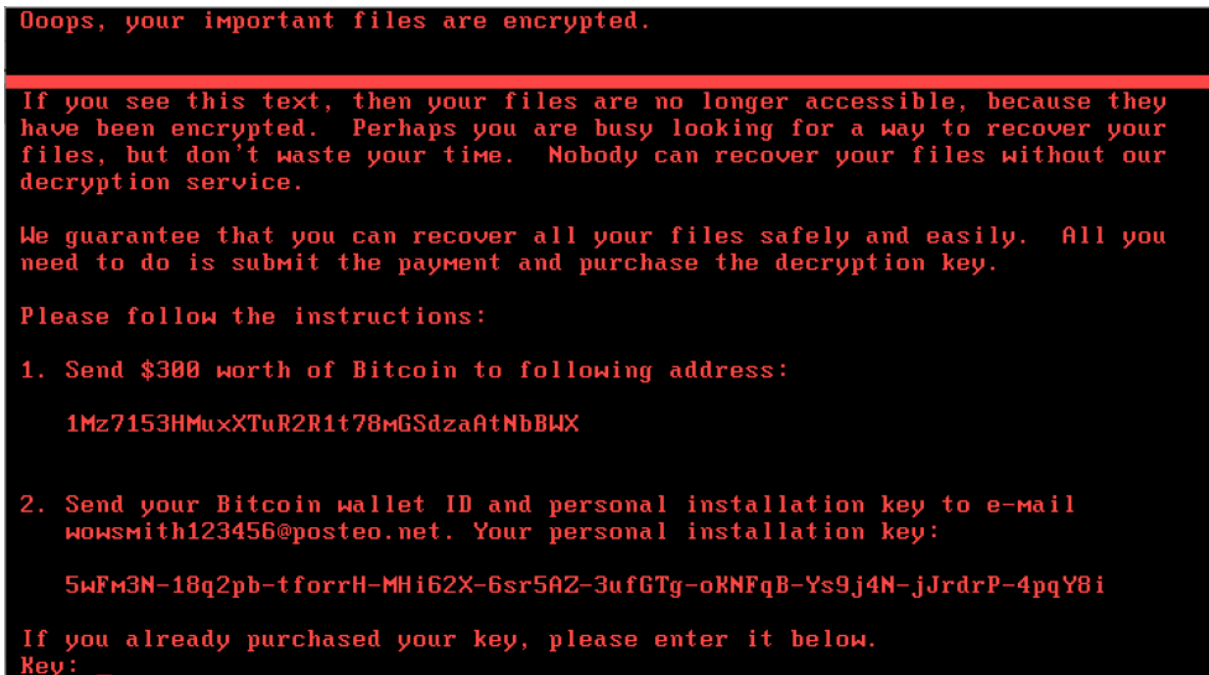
Ooops, your important files are encrypted.

If you see this text, then your files are no longer accessible, because they have been encrypted. Perhaps you are busy looking for a way to recover your files, but don't waste your time. Nobody can recover your files without our decryption service.

We guarantee that you can recover all your files safely and easily. All you need to do is submit the payment and purchase the decryption key.

Please follow the instructions:

1. Send $300 worth of Bitcoin to following address:

1Mz7153HMuxXTuR2R1t78mGSdzaAtNbBWX

2. Send your Bitcoin wallet ID and personal installation key to e-mail wowsmith123456@posteo.net. Your personal installation key:

5wFm3N-18q2pb-tforrH-MHi62X-6sr5AZ-3ufGTg-oKNFqB-Ys9j4N-jJrdrP-4pqY8i

If you already purchased your key, please enter it below.
Key: _